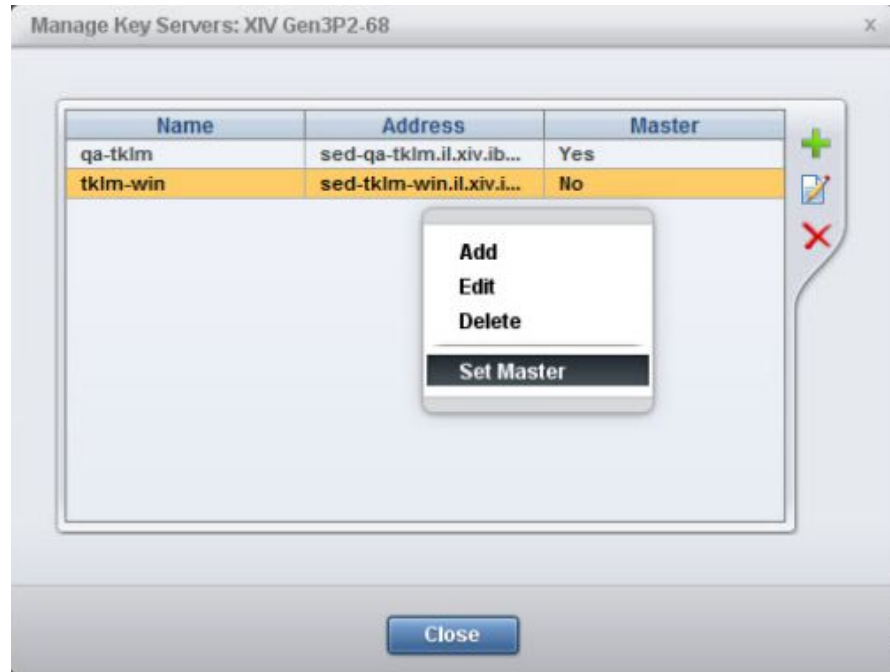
Manage Key Servers: XIV Gen3P2-68

x

| Name | Address | Master |
|---|---|---|
| qa-tklm | sed-qa-tklm.il.xiv.ib... | Yes |
| tklm-win | sed-tklm-win.il.xiv.i... | No |

Add
Edit
Delete
Set Master

Close